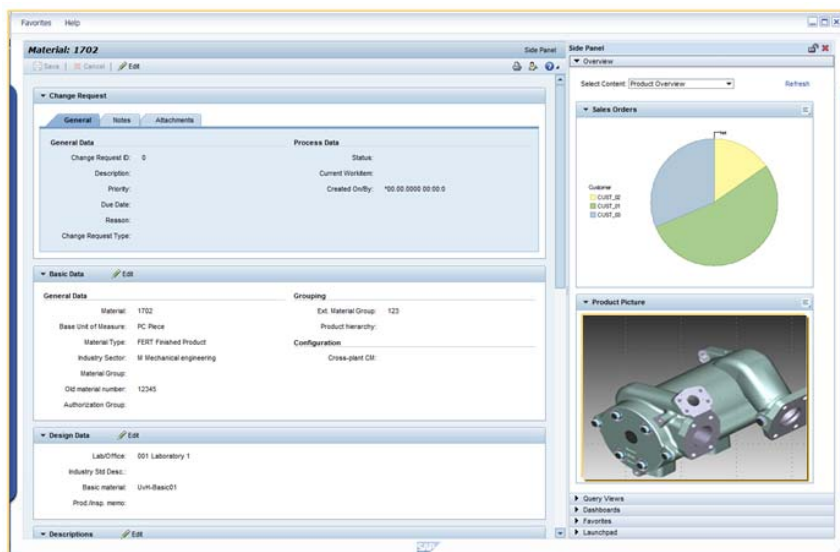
Favorites Help

Material: 1702

Side Panel

Save | Cancel | Edit

Change Request

General | Notes | Attachments

General Data

Change Request ID: 0

Description:

Priority:

Due Date:

Reason:

Change Request Type:

Process Data

Status:

Current Workitem:

Created On/By: *00.00.0000 00:00:0

Basic Data Edit

General Data

Material: 1702

Base Unit of Measure: PC Piece

Material Type: FERT Finished Product

Industry Sector: M Mechanical engineering

Material Group:

Old material number: 12345

Authorization Group:

Grouping

Ext. Material Group: 123

Product hierarchy:

Configuration

Cross-plant CM:

Design Data Edit

Lab/Office: 001 Laboratory 1

Industry Std Desc.:

Basic material: UvH-Basic01

Prod./insp. memo:

Descriptions Edit

Side Panel

Overview

Select Content: Product Overview

Refresh

Sales Orders

Customer

CUST_02

CUST_01

CUST_03

Product Picture

Query Views

Dashboards

Favorites

Launchpad